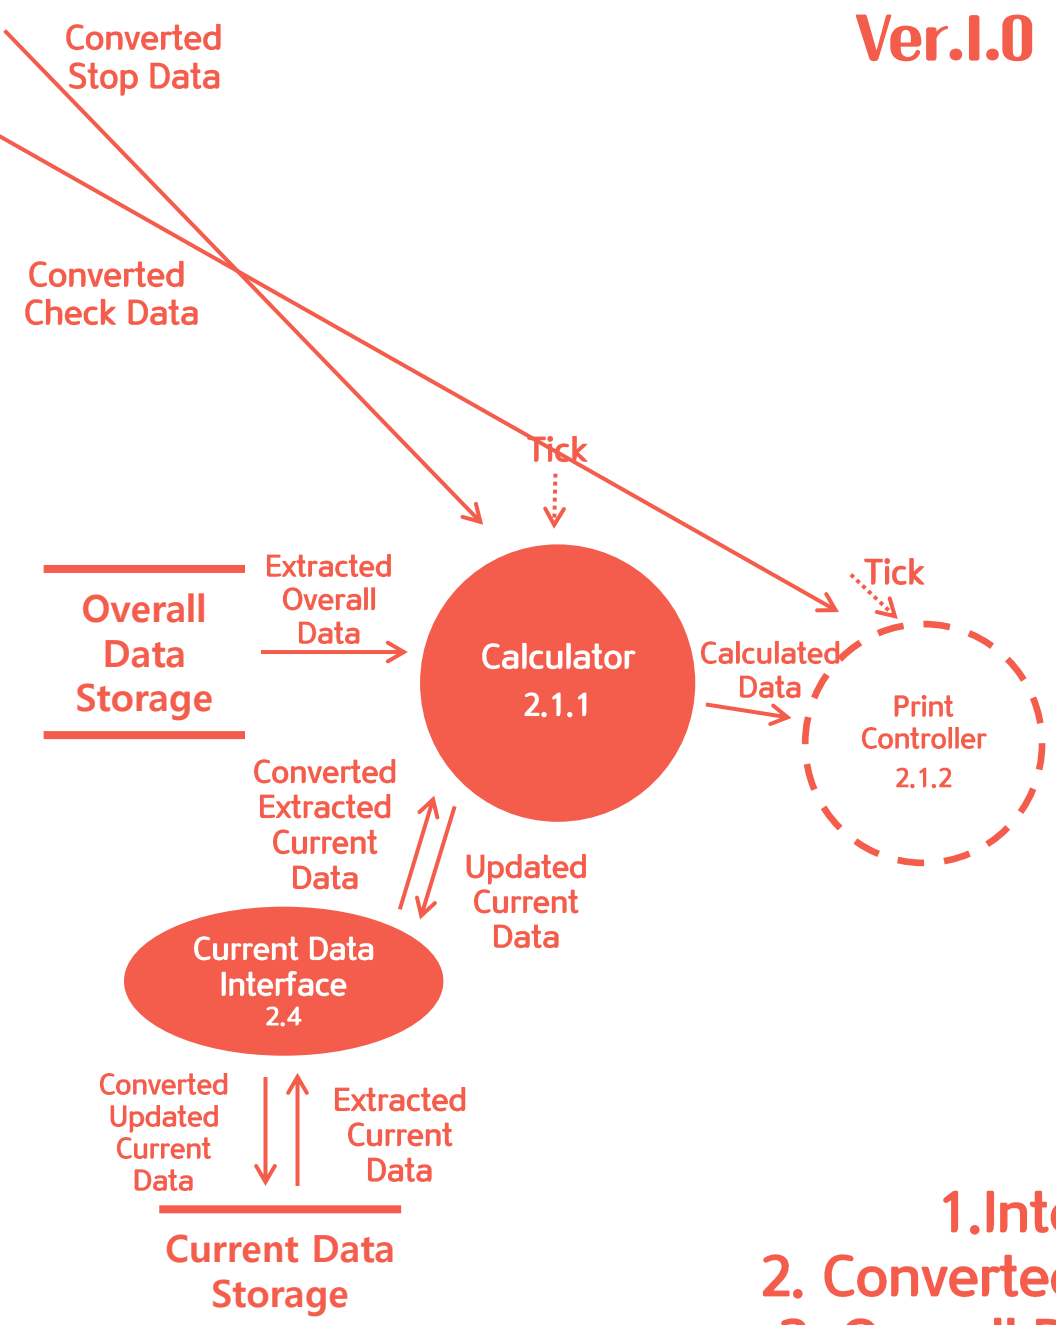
Ver.1.0

Converted Stop Data

Converted Check Data

Tick

Tick

Overall Data Storage

Extracted Overall Data

Calculator 2.1.1

Calculated Data

Print Controller 2.1.2

Converted Extracted Current Data

Updated Current Data

Current Data Interface 2.4

Converted Updated Current Data

Extracted Current Data

Current Data Storage

1.Inte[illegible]

2. Converte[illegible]

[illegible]